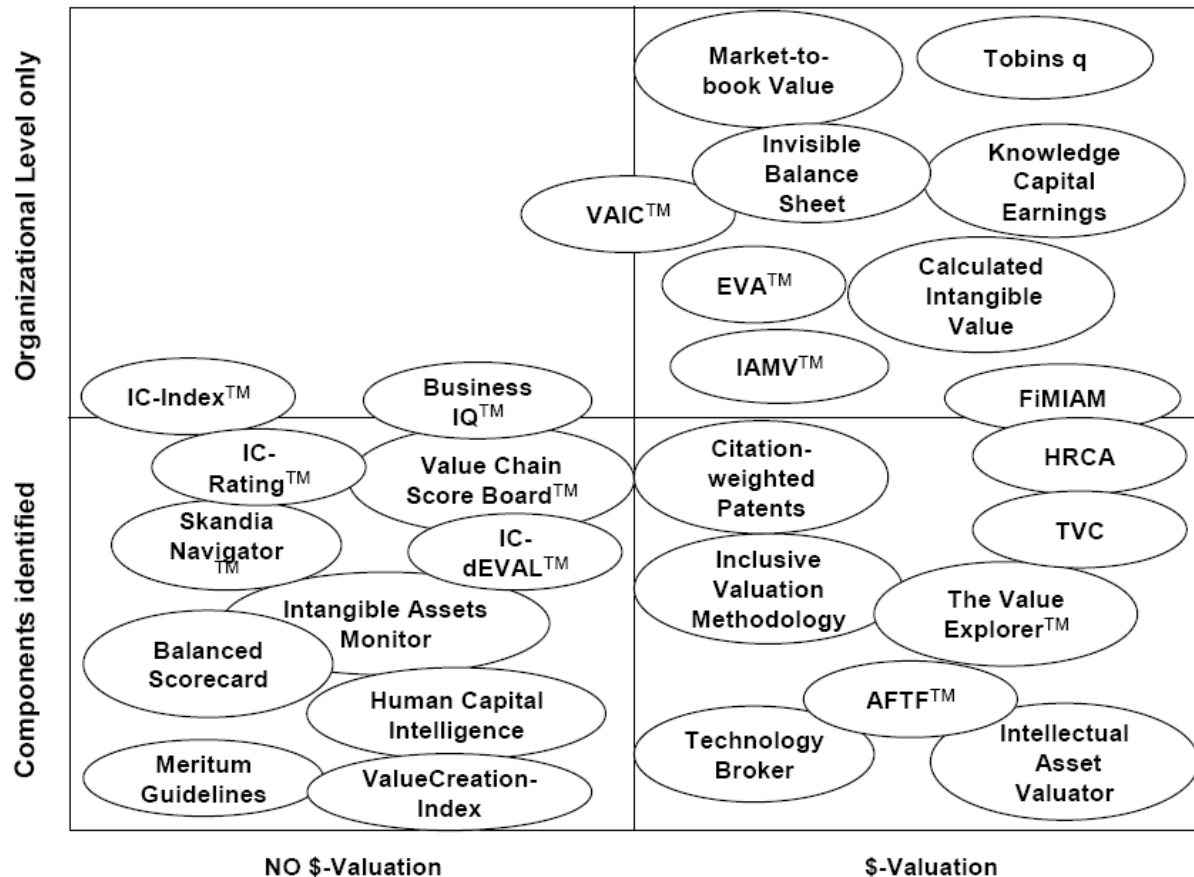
Organizational Level only

Components identified

Market-to-book Value

Tobins q

Invisible Balance Sheet

Knowledge Capital Earnings

VAIC$^{TM}$

EVA$^{TM}$

Calculated Intangible Value

IAMV$^{TM}$

IC-Index$^{TM}$

Business IQ$^{TM}$

FiMIAM

IC-Rating$^{TM}$

Value Chain Score Board$^{TM}$

Citation-weighted Patents

HRCA

Skandia Navigator$^{TM}$

IC-dEVAL$^{TM}$

TVC

Inclusive Valuation Methodology

Intangible Assets Monitor

The Value Explorer$^{TM}$

Balanced Scorecard

AFTF$^{TM}$

Human Capital Intelligence

Technology Broker

Intellectual Asset Valuator

Meritum Guidelines

ValueCreation-Index

NO \$-Valuation

\$-Valuation